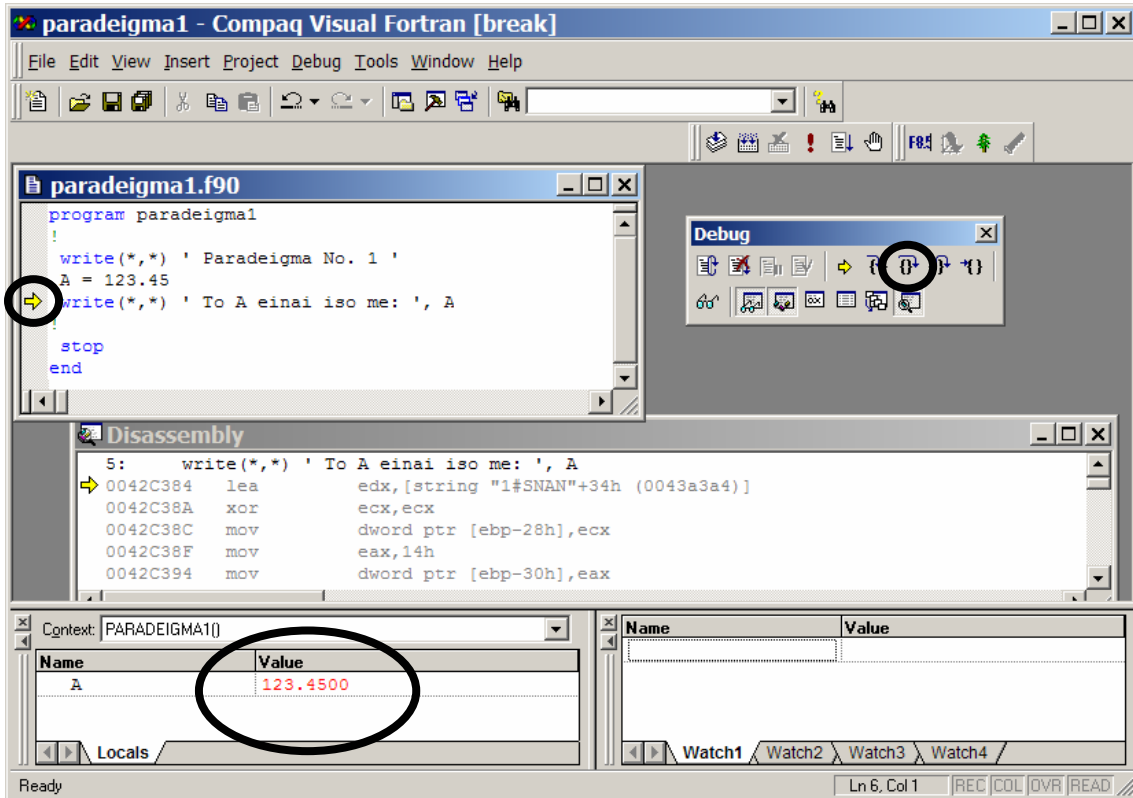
paradeigma1 - Compaq Visual Fortran [break]

File Edit View Insert Project Debug Tools Window Help

paradeigma1.f90

program paradeigma1
!
write(*,*) ' Paradeigma No. 1 '
A = 123.45
write(*,*) ' To A einai iso me: ', A
!
stop
end

Debug

Disassembly

5: write(*,*) ' To A einai iso me: ', A
0042C384 lea edx,[string "1#SNAN"+34h (0043a3a4)]
0042C38A xor ecx,ecx
0042C38C mov dword ptr [ebp-28h],ecx
0042C38F mov eax,14h
0042C394 mov dword ptr [ebp-30h],eax

Context: PARADEIGMA1()

| Name | Value |
|---|---|
| A | 123.4500 |

Locals

| Name | Value |
|---|---|
| | |

Watch1 Watch2 Watch3 Watch4

Ready

Ln 6, Col 1 REC COL OVR READ